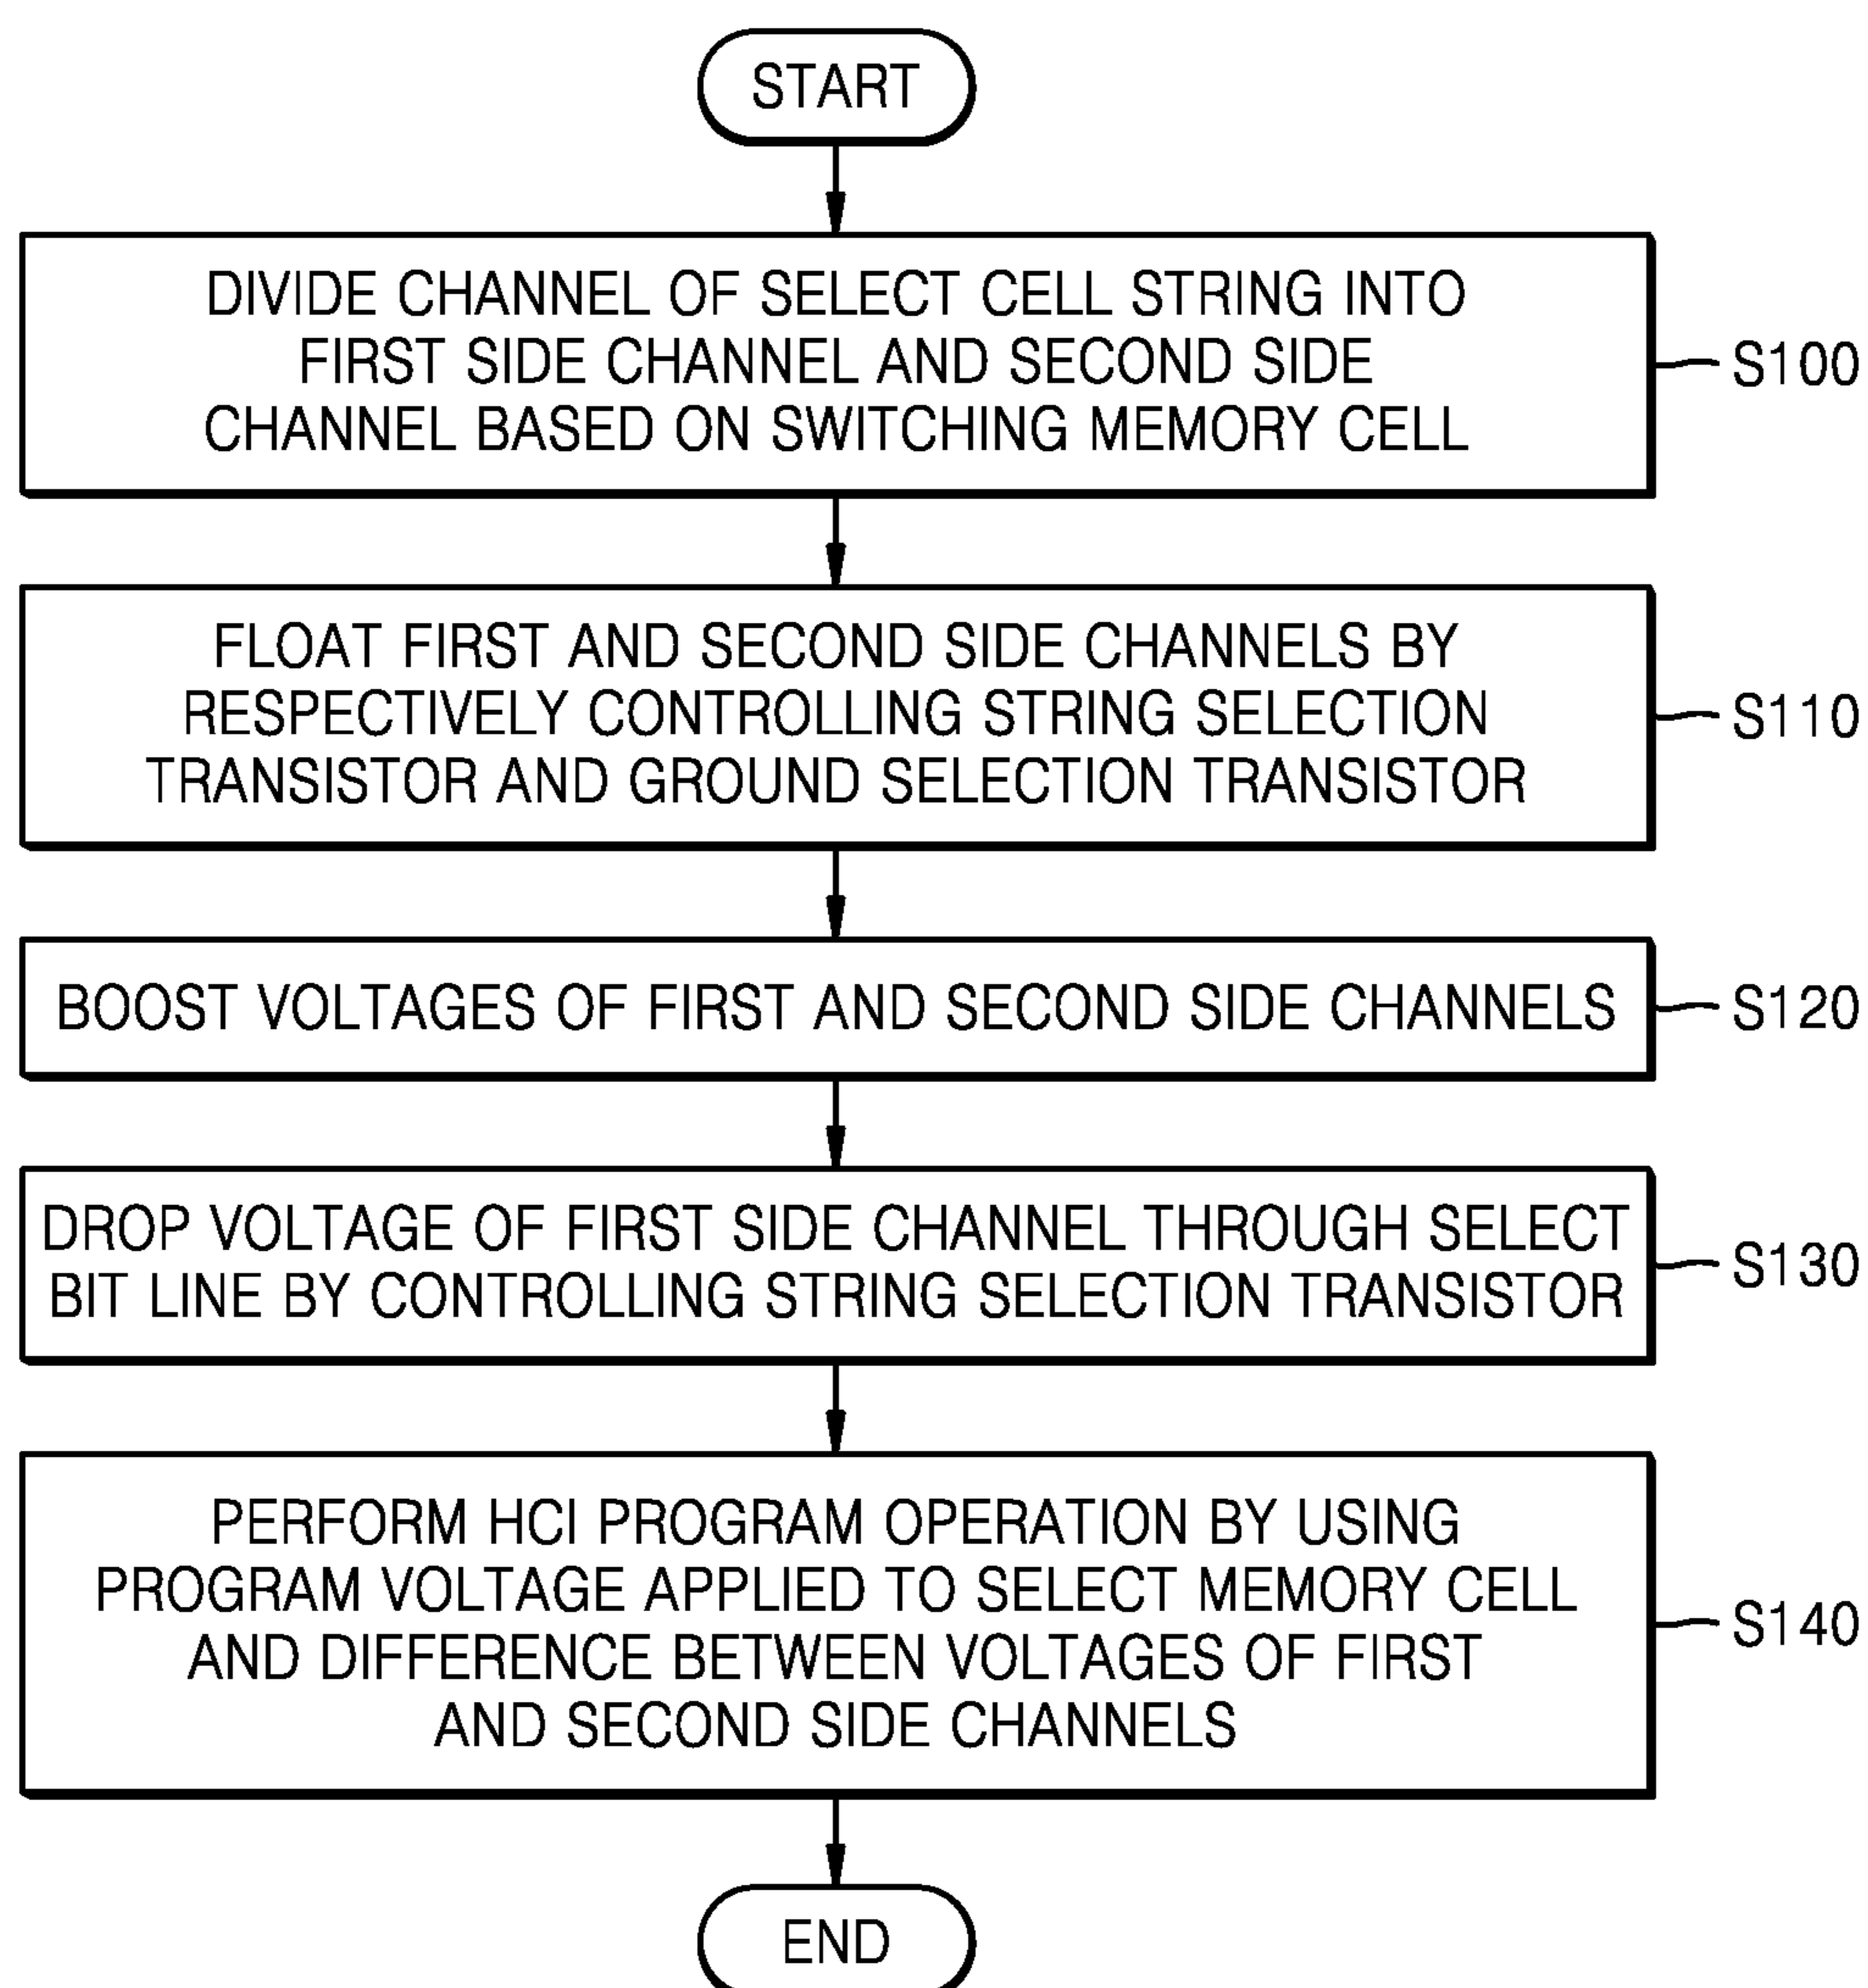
START

DIVIDE CHANNEL OF SELECT CELL STRING INTO FIRST SIDE CHANNEL AND SECOND SIDE CHANNEL BASED ON SWITCHING MEMORY CELL

S100

FLOAT FIRST AND SECOND SIDE CHANNELS BY RESPECTIVELY CONTROLLING STRING SELECTION TRANSISTOR AND GROUND SELECTION TRANSISTOR

S110

BOOST VOLTAGES OF FIRST AND SECOND SIDE CHANNELS

S120

DROP VOLTAGE OF FIRST SIDE CHANNEL THROUGH SELECT BIT LINE BY CONTROLLING STRING SELECTION TRANSISTOR

S130

PERFORM HCI PROGRAM OPERATION BY USING PROGRAM VOLTAGE APPLIED TO SELECT MEMORY CELL AND DIFFERENCE BETWEEN VOLTAGES OF FIRST AND SECOND SIDE CHANNELS

S140

END